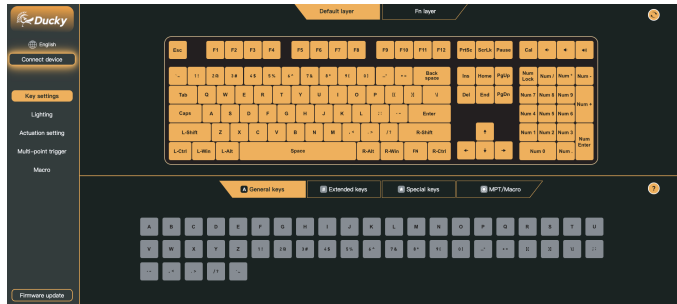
Ducky

English

Connect device

Key settings

Lighting

Actuation setting

Multi-point trigger

Macro

Firmware update

Default layer

Fn layer

Esc F1 F2 F3 F4 F5 F6 F7 F8 F9 F10 F11 F12 PrtSc ScrLk Pause Cal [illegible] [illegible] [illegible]

~ `! 1 @ 2 # 3 $ 4 % 5 ^ 6 & 7 * 8 ( 9 ) 0 _ - + = Back space Ins Home PgUp Num Lock Num / Num * Num -

Tab Q W E R T Y U I O P { [ } ] | \ Del End PgDn Num 7 Num 8 Num 9 Num +

Caps A S D F G H J K L : ; " ' Enter Num 4 Num 5 Num 6

L-Shift Z X C V B N M < , > . ? / R-Shift ↑ Num 1 Num 2 Num 3 Num Enter

L-Ctrl L-Win L-Alt Space R-Alt R-Win FN R-Ctrl ← ↓ → Num 0 Num .

General keys

Extended keys

Special keys

MPT/Macro

A B C D E F G H I J K L M N O P Q R S T U

V W X Y Z ! 1 @ 2 # 3 $ 4 % 5 ^ 6 & 7 * 8 ( 9 ) 0 _ - + = { [ } ] | \

: ; " ' < , > . ? / ~ `